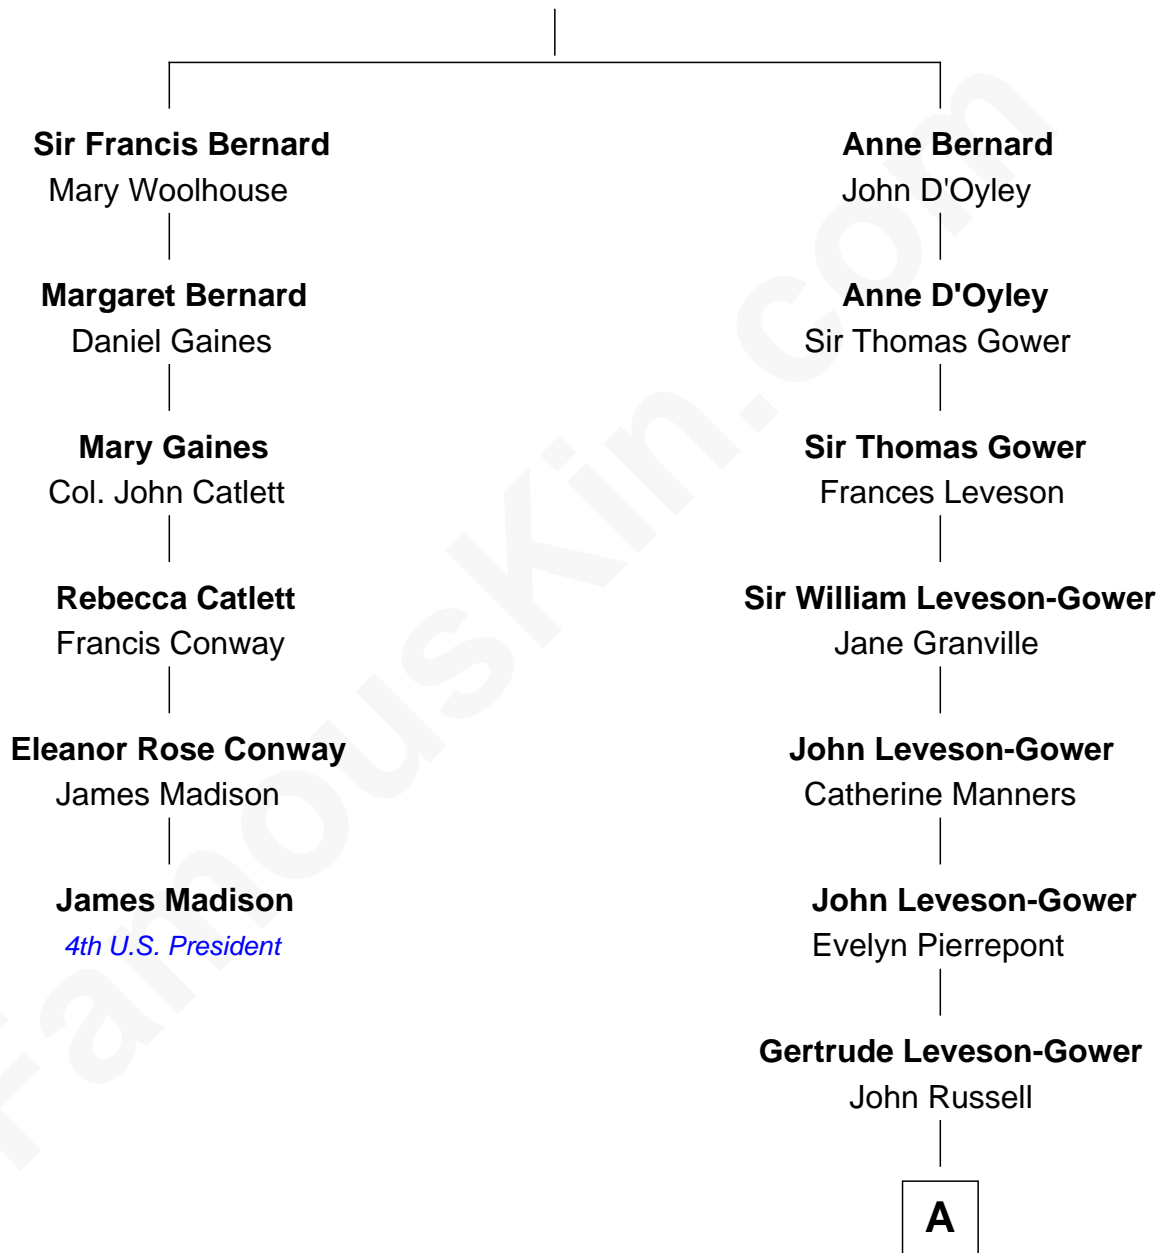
Sir Francis Bernard
Mary Woolhouse

Margaret Bernard
Daniel Gaines

Mary Gaines
Col. John Catlett

Rebecca Catlett
Francis Conway

Eleanor Rose Conway
James Madison

James Madison
4th U.S. President

Anne Bernard
John D'Oyley

Anne D'Oyley
Sir Thomas Gower

Sir Thomas Gower
Frances Leveson

Sir William Leveson-Gower
Jane Granville

John Leveson-Gower
Catherine Manners

John Leveson-Gower
Evelyn Pierrepont

Gertrude Leveson-Gower
John Russell

A

FamousKin.com